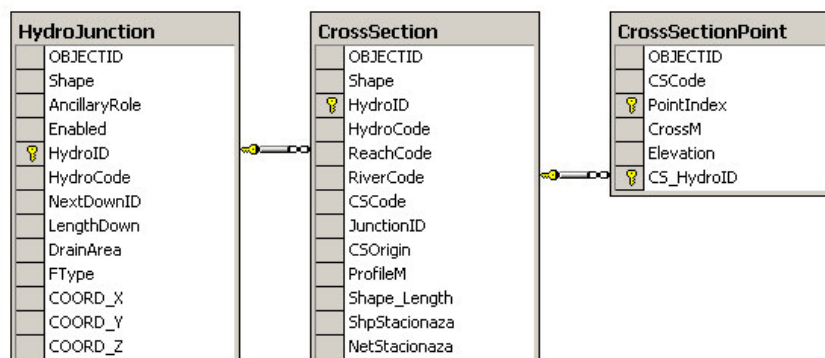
HydroJunction
OBJECTID
Shape
AncillaryRole
Enabled
HydroID
HydroCode
NextDownID
LengthDown
DrainArea
FType
COORD_X
COORD_Y
COORD_Z

CrossSection
OBJECTID
Shape
HydroID
HydroCode
ReachCode
RiverCode
CSCode
JunctionID
CSOrigin
ProfileM
Shape_Length
ShpStacionaza
NetStacionaza

CrossSectionPoint
OBJECTID
CSCode
PointIndex
CrossM
Elevation
CS_HydroID